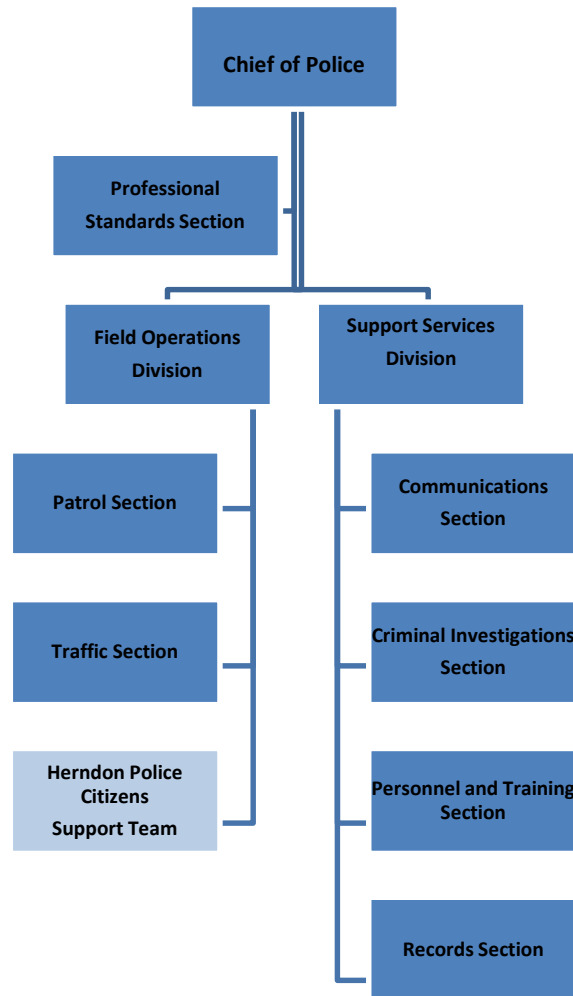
Chief of Police

Professional Standards Section

Field Operations Division

Support Services Division

Patrol Section

Traffic Section

Herndon Police Citizens Support Team

Communications Section

Criminal Investigations Section

Personnel and Training Section

Records Section